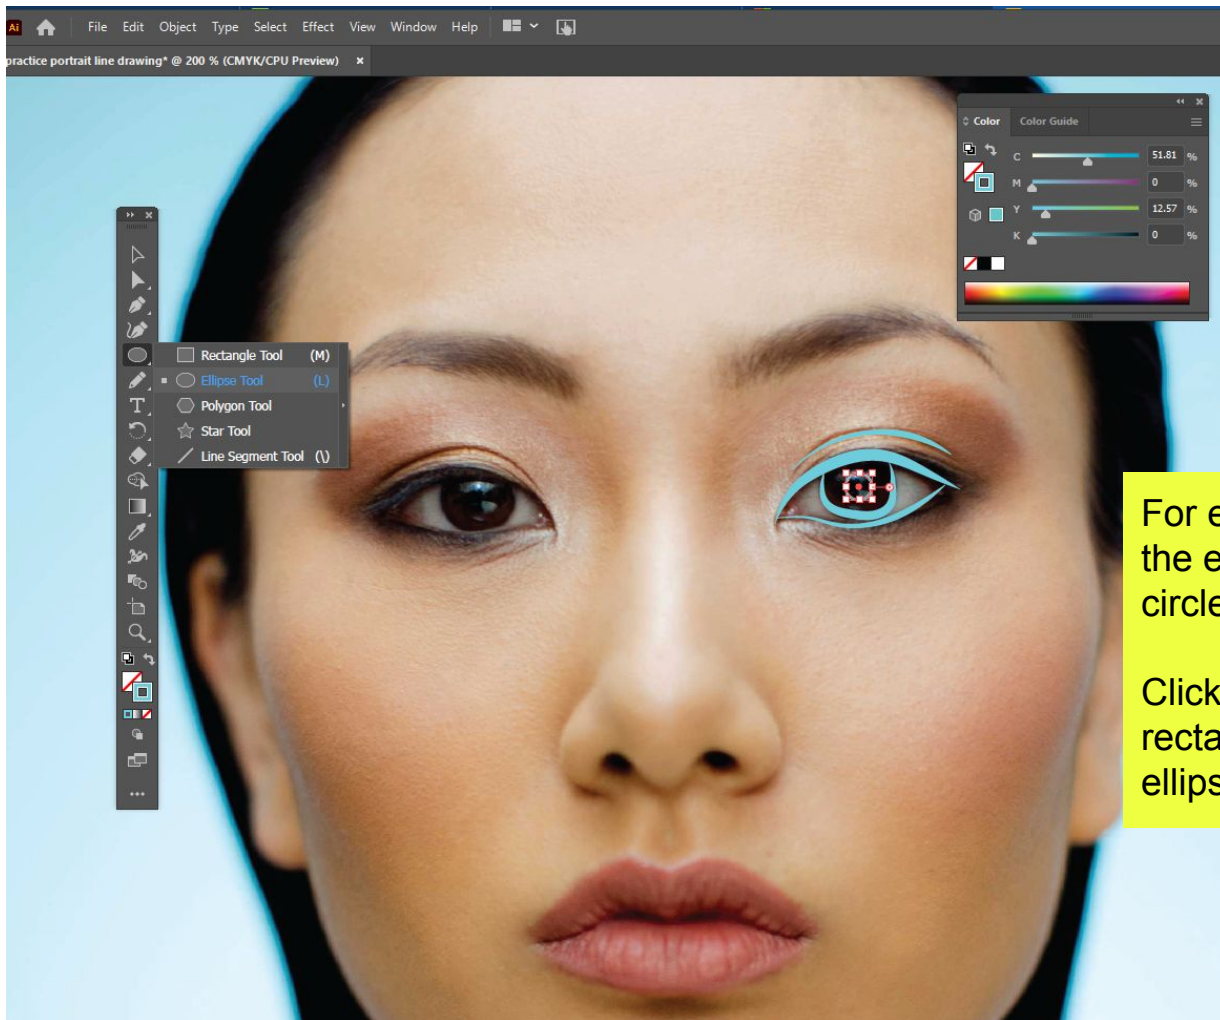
Ai File Edit Object Type Select Effect View Window Help

practice portrait line drawing* @ 200 % (CMYK/CPU Preview) ×

Color Color Guide

C 51.81 %
M 0 %
Y 12.57 %
K 0 %

Rectangle Tool (M)
Ellipse Tool (L)
Polygon Tool
Star Tool
Line Segment Tool (\)

For e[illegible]
the e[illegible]
circle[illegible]

Click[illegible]
recta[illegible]
ellips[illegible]